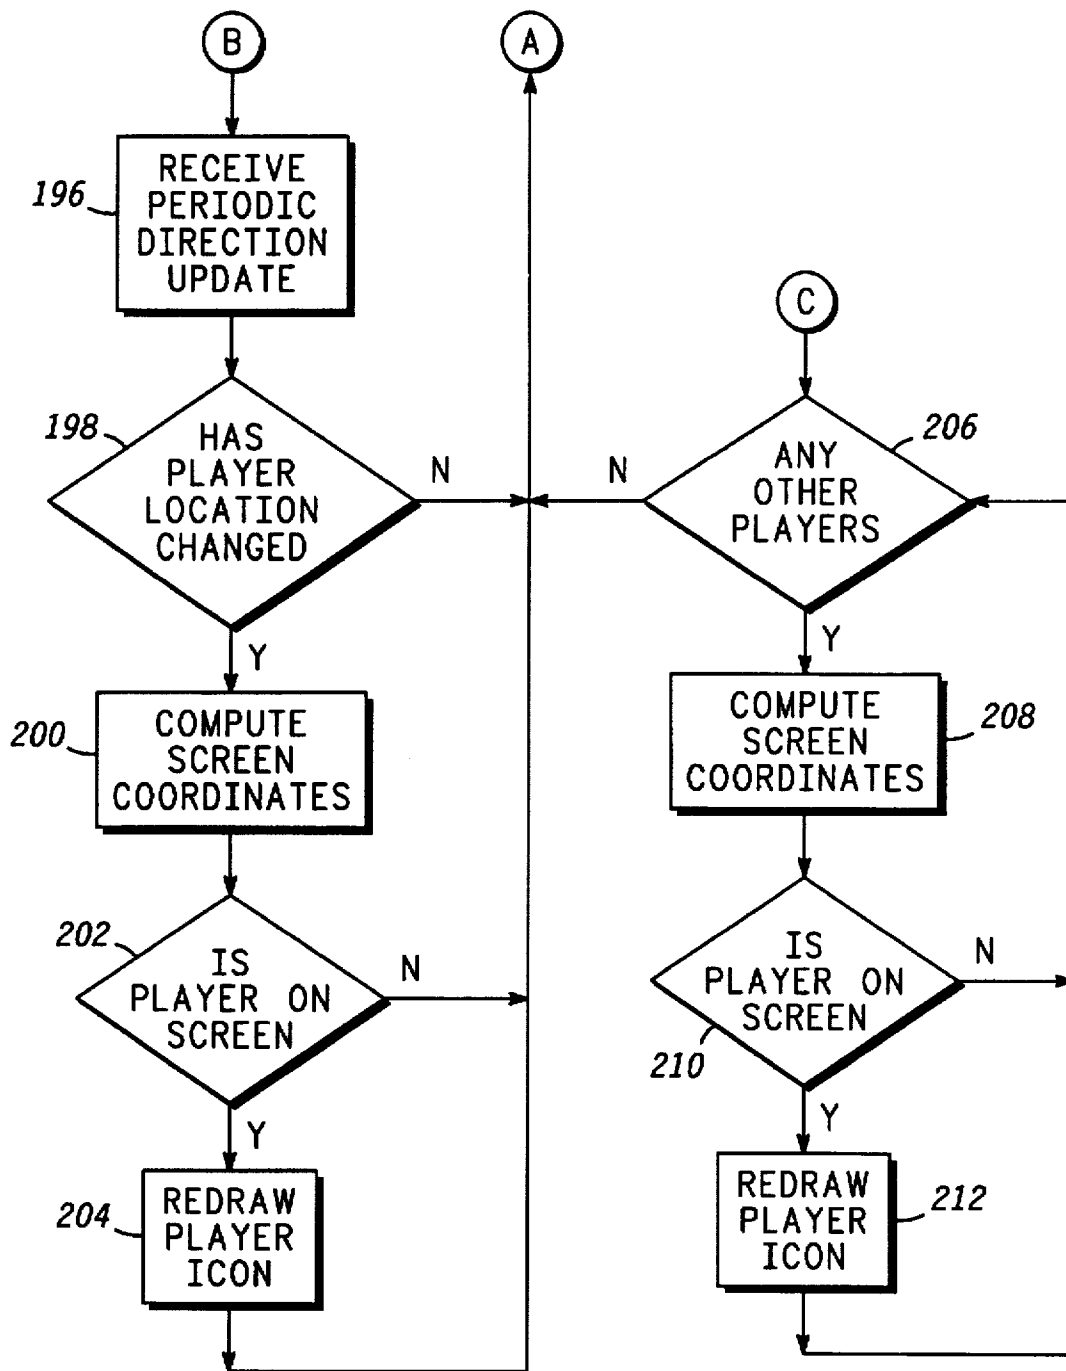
B

A

196

RECEIVE PERIODIC DIRECTION UPDATE

198

HAS PLAYER LOCATION CHANGED

N

Y

200

COMPUTE SCREEN COORDINATES

202

IS PLAYER ON SCREEN

N

Y

204

REDRAW PLAYER ICON

C

206

ANY OTHER PLAYERS

N

Y

COMPUTE SCREEN COORDINATES

208

IS PLAYER ON SCREEN

N

210

Y

REDRAW PLAYER ICON

212